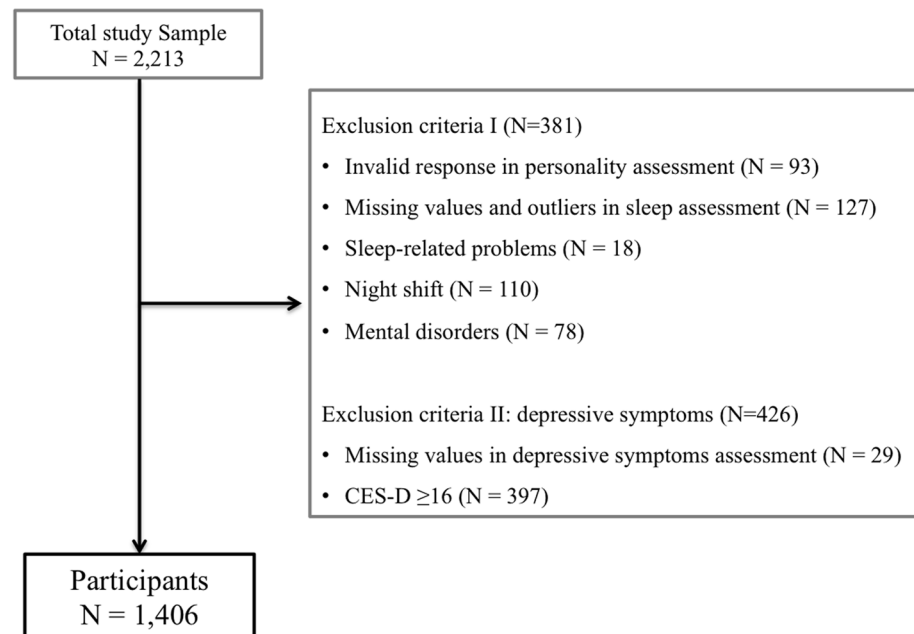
Total study Sample
N = 2,213

Exclusion criteria I (N=381)

- Invalid response in personality assessment (N = 93)
- Missing values and outliers in sleep assessment (N = 127)
- Sleep-related problems (N = 18)
- Night shift (N = 110)
- Mental disorders (N = 78)

Exclusion criteria II: depressive symptoms (N=426)

- Missing values in depressive symptoms assessment (N = 29)
- CES-D $\geq$16 (N = 397)

Participants
N = 1,406